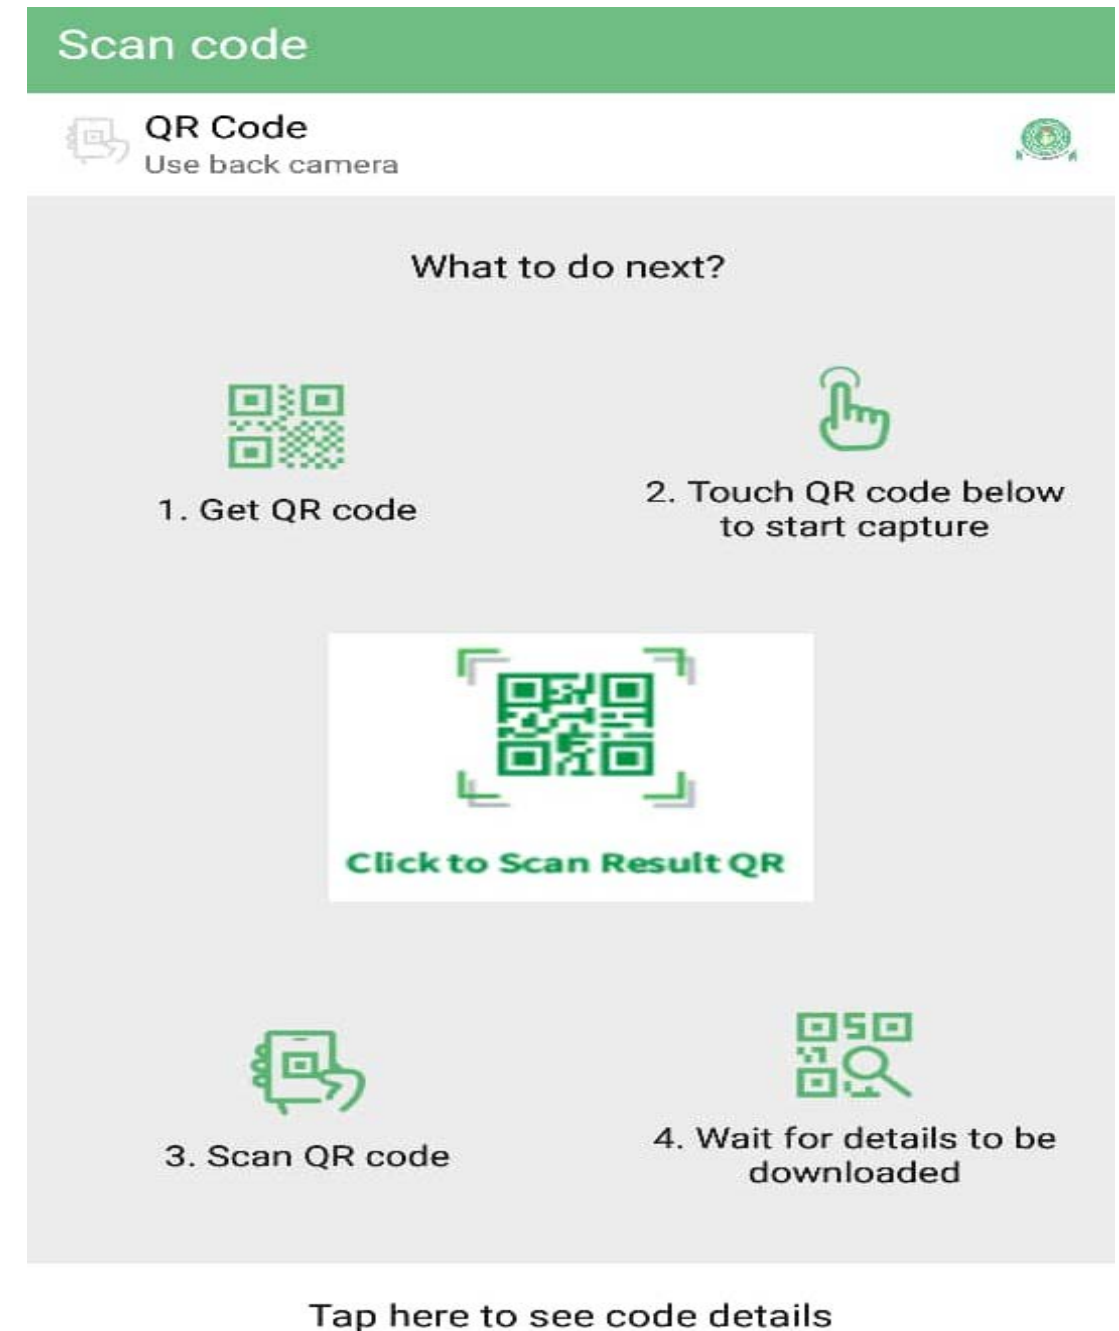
Scan code

QR Code
Use back camera

What to do next?

1. Get QR code

2. Touch QR code below to start capture

Click to Scan Result QR

3. Scan QR code

4. Wait for details to be downloaded

Tap here to see code details